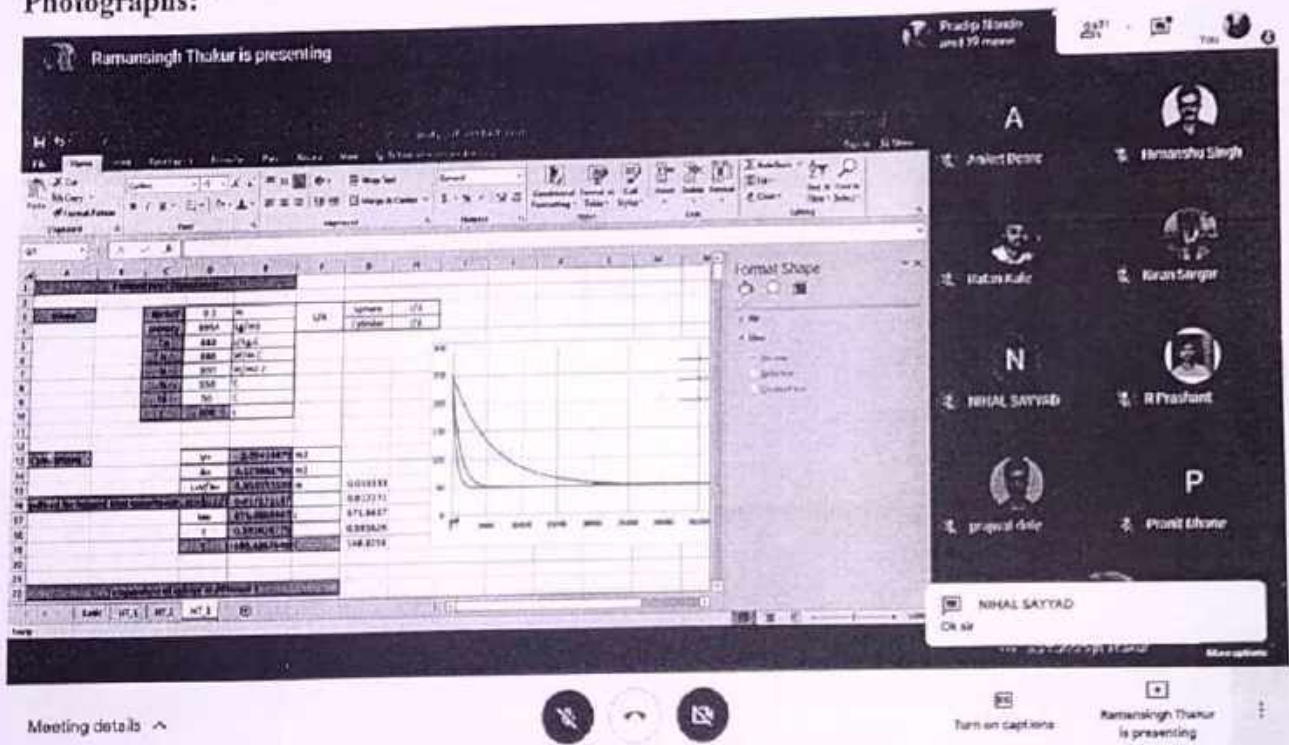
Photographs:

Ramansingh Thakur is presenting

Pradip Nande and 19 more

You

Format Shape

A

Aniket Deore

Himanshu Singh

Ratan Kale

Kiran Sargar

N

NIHAL SAYYAD

R Prashant

prajwal dole

P

Pranit Bhone

Sphere
Cylinder

0.010333
0.8122
971.8657
0.993826
168.8216

NIHAL SAYYAD
Ok sir

Meeting details ^

Turn on captions

Ramansingh Thakur is presenting